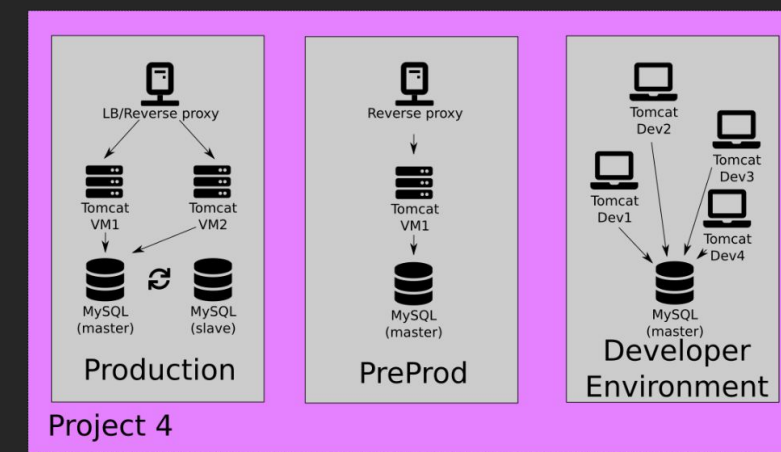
LB/Reverse proxy

Tomcat VM1

Tomcat VM2

MySQL (master)

MySQL (slave)

Production

Reverse proxy

Tomcat VM1

MySQL (master)

PreProd

Tomcat Dev2

Tomcat Dev3

Tomcat Dev1

Tomcat Dev4

MySQL (master)

Developer Environment

Project 4